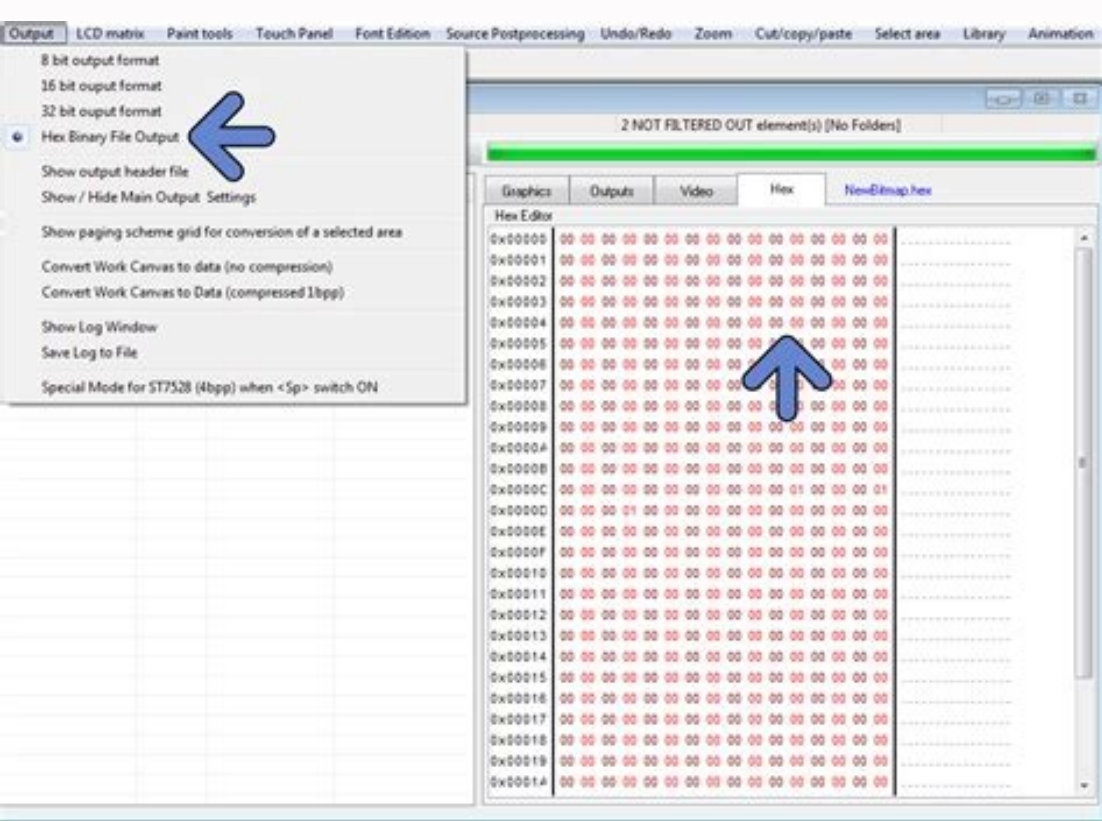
Output | LCD matrix | Paint tools | Touch Panel | Font Edition | Source Postprocessing | Undo/Redo | Zoom | Cut/copy/paste | Select area | Library | Animation

8 bit output format
16 bit ouput format
32 bit ouput format
Hex Binary File Output
Show output header file
Show / Hide Main Output Settings
Show paging scheme grid for conversion of a selected area
Convert Work Canvas to data (no compression)
Convert Work Canvas to Data (compressed 1bpp)
Show Log Window
Save Log to File
Special Mode for ST7528 (4bpp) when <Sp> switch ON

2 NOT FILTERED OUT element(s) [No Folders]

Graphics | Outputs | Video | Hex | NewBitmap.hex

Hex Editor

0x00000 00 00 00 00 00 00 00 00 00 00 00 00 00 00 00 00
0x00001 00 00 00 00 00 00 00 00 00 00 00 00 00 00 00 00
0x00002 00 00 00 00 00 00 00 00 00 00 00 00 00 00 00 00
0x00003 00 00 00 00 00 00 00 00 00 00 00 00 00 00 00 00
0x00004 00 00 00 00 00 00 00 00 00 00 00 00 00 00 00 00
0x00005 00 00 00 00 00 00 00 00 00 00 00 00 00 00 00 00
0x00006 00 00 00 00 00 00 00 00 00 00 00 00 00 00 00 00
0x00007 00 00 00 00 00 00 00 00 00 00 00 00 00 00 00 00
0x00008 00 00 00 00 00 00 00 00 00 00 00 00 00 00 00 00
0x00009 00 00 00 00 00 00 00 00 00 00 00 00 00 00 00 00
0x0000A 00 00 00 00 00 00 00 00 00 00 00 00 00 00 00 00
0x0000B 00 00 00 00 00 00 00 00 00 00 00 00 00 00 00 00
0x0000C 00 00 00 00 00 00 00 00 00 00 00 00 01 00 00 01
0x0000D 00 00 00 01 00 00 00 00 00 00 00 00 00 00 00 00
0x0000E 00 00 00 00 00 00 00 00 00 00 00 00 00 00 00 00
0x0000F 00 00 00 00 00 00 00 00 00 00 00 00 00 00 00 00
0x00010 00 00 00 00 00 00 00 00 00 00 00 00 00 00 00 00
0x00011 00 00 00 00 00 00 00 00 00 00 00 00 00 00 00 00
0x00012 00 00 00 00 00 00 00 00 00 00 00 00 00 00 00 00
0x00013 00 00 00 00 00 00 00 00 00 00 00 00 00 00 00 00
0x00014 00 00 00 00 00 00 00 00 00 00 00 00 00 00 00 00
0x00015 00 00 00 00 00 00 00 00 00 00 00 00 00 00 00 00
0x00016 00 00 00 00 00 00 00 00 00 00 00 00 00 00 00 00
0x00017 00 00 00 00 00 00 00 00 00 00 00 00 00 00 00 00
0x00018 00 00 00 00 00 00 00 00 00 00 00 00 00 00 00 00
0x00019 00 00 00 00 00 00 00 00 00 00 00 00 00 00 00 00
0x0001A 00 00 00 00 00 00 00 00 00 00 00 00 00 00 00 00